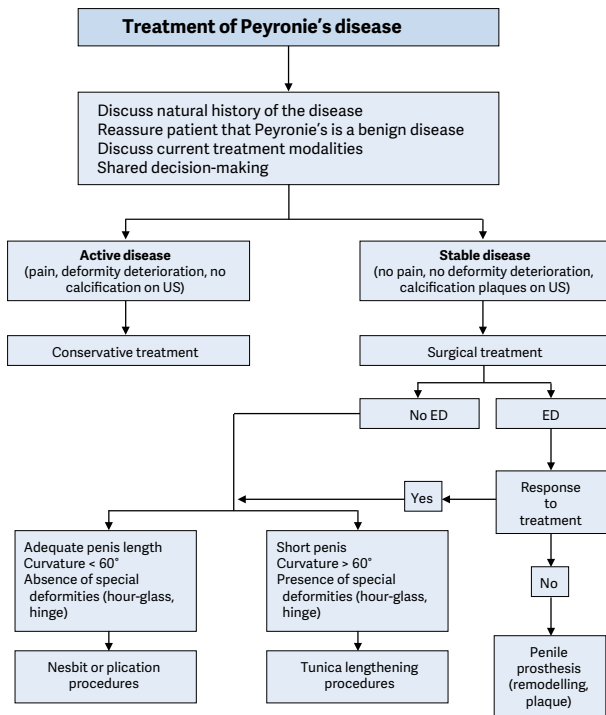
Treatment of Peyronie's disease

Discuss natural history of the disease
Reassure patient that Peyronie's is a benign disease
Discuss current treatment modalities
Shared decision-making

Active disease
(pain, deformity deterioration, no calcification on US)

Conservative treatment

Stable disease
(no pain, no deformity deterioration, calcification plaques on US)

Surgical treatment

No ED

ED

Response to treatment

Yes

No

Adequate penis length
Curvature < 60°
Absence of special deformities (hour-glass, hinge)

Nesbit or plication procedures

Short penis
Curvature > 60°
Presence of special deformities (hour-glass, hinge)

Tunica lengthening procedures

Penile prosthesis (remodelling, plaque)